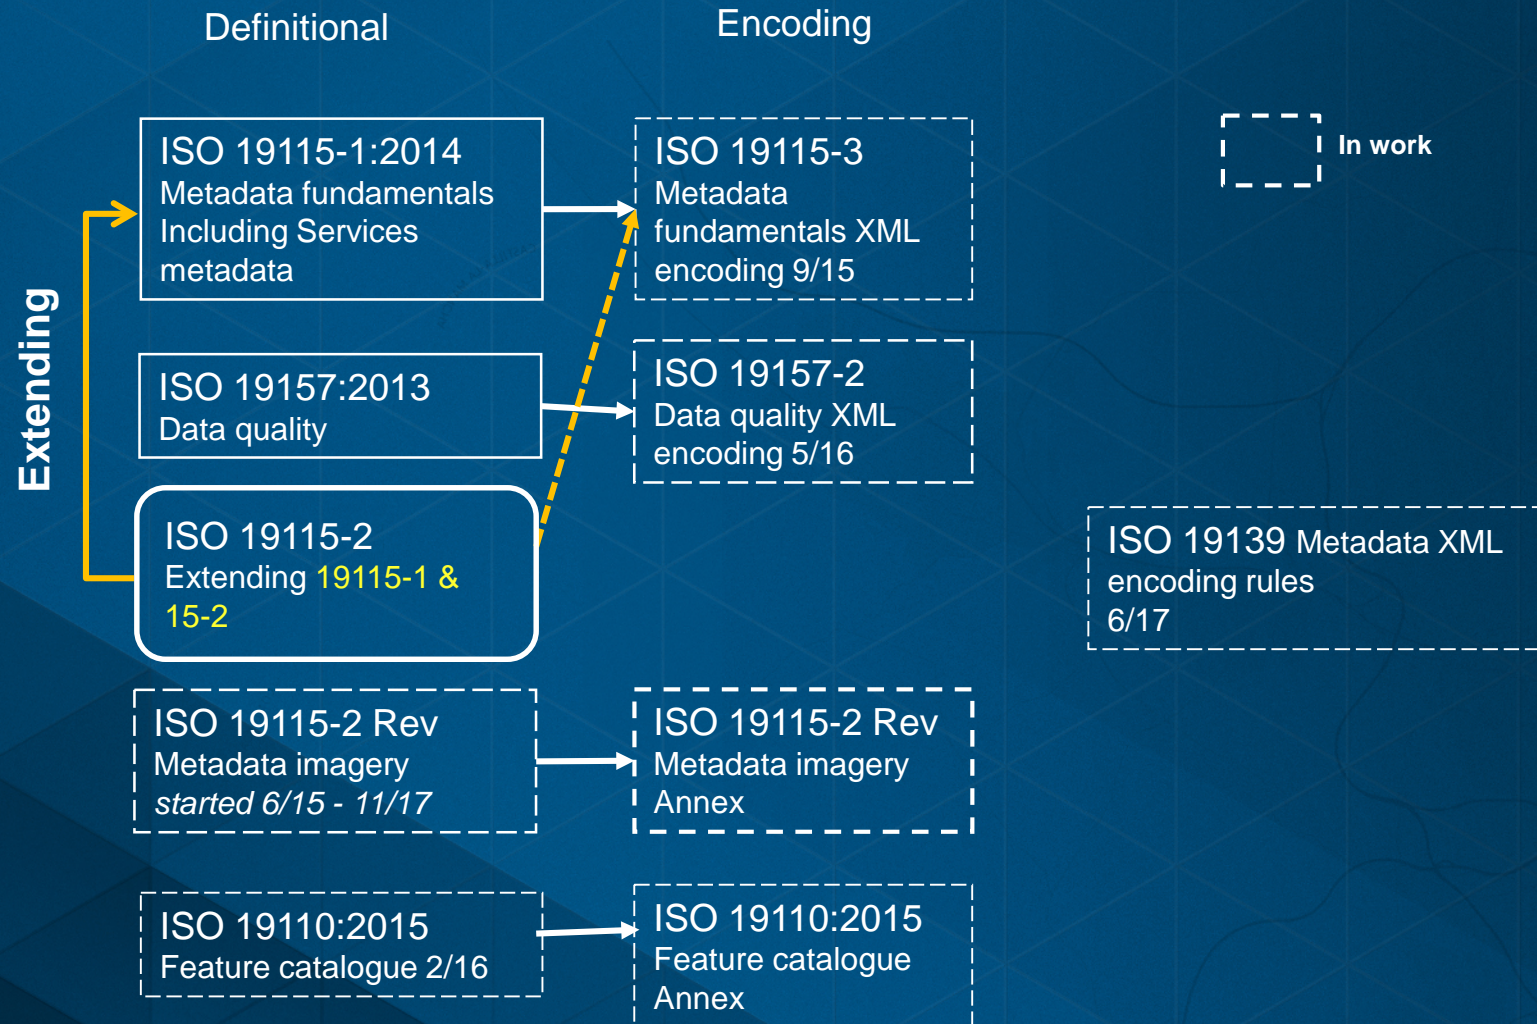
Definitional

Encoding

In work

Extending

ISO 19115-1:2014
Metadata fundamentals
Including Services metadata

ISO 19115-3
Metadata fundamentals XML encoding 9/15

ISO 19157:2013
Data quality

ISO 19157-2
Data quality XML encoding 5/16

ISO 19115-2
Extending 19115-1 & 15-2

ISO 19139 Metadata XML encoding rules 6/17

ISO 19115-2 Rev
Metadata imagery
*started 6/15 - 11/17*

ISO 19115-2 Rev
Metadata imagery
Annex

ISO 19110:2015
Feature catalogue 2/16

ISO 19110:2015
Feature catalogue
Annex